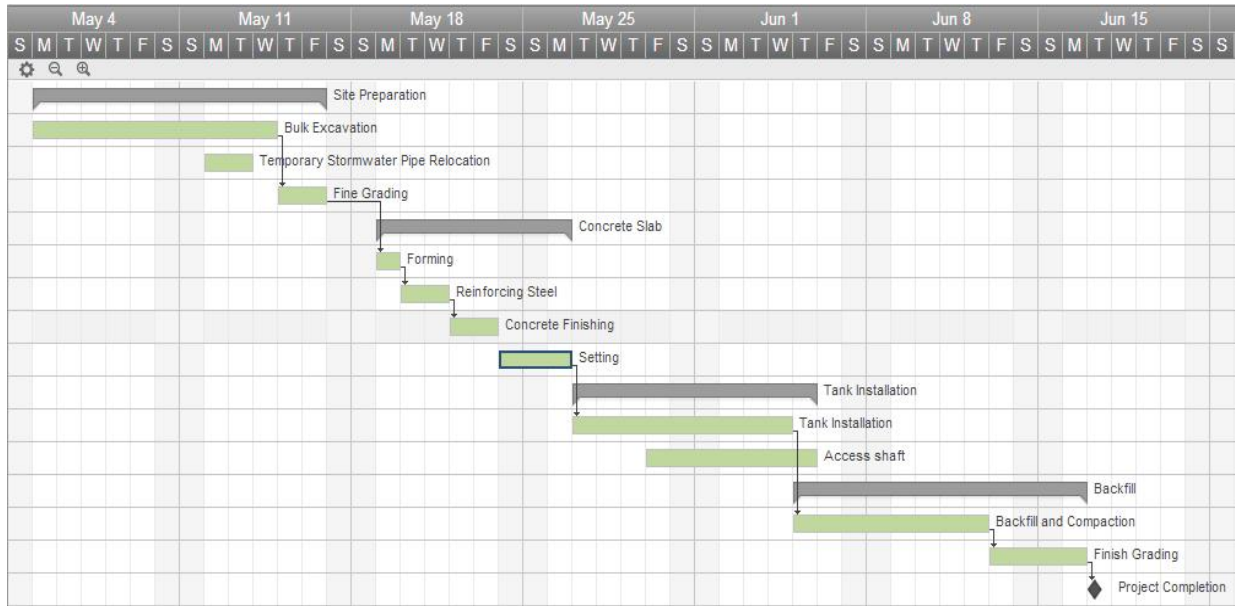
May 4 | May 11 | May 18 | May 25 | Jun 1 | Jun 8 | Jun 15

S M T W T F S S M T W T F S S M T W T F S S M T W T F S S M T W T F S S M T W T F S S M T W T F S

Site Preparation
Bulk Excavation
Temporary Stormwater Pipe Relocation
Fine Grading
Concrete Slab
Forming
Reinforcing Steel
Concrete Finishing
Setting
Tank Installation
Tank Installation
Access shaft
Backfill
Backfill and Compaction
Finish Grading
Project Completion